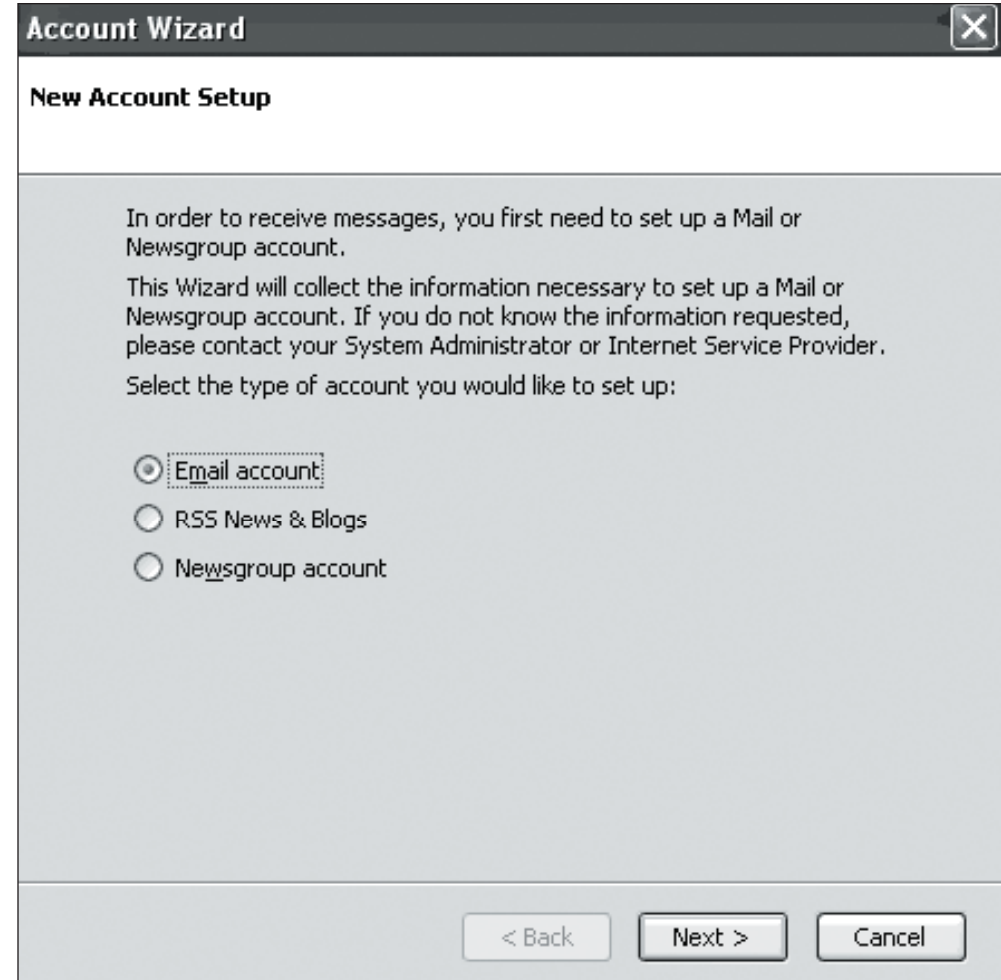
Account Wizard

New Account Setup

In order to receive messages, you first need to set up a Mail or Newsgroup account.

This Wizard will collect the information necessary to set up a Mail or Newsgroup account. If you do not know the information requested, please contact your System Administrator or Internet Service Provider.

Select the type of account you would like to set up:

Email account

RSS News & Blogs

Newsgroup account

< Back

Next >

Cancel